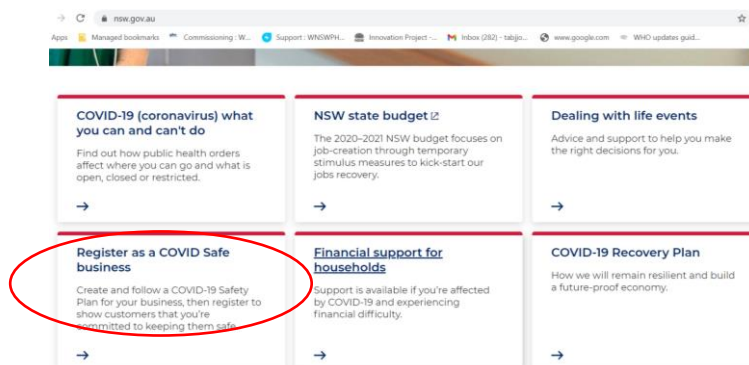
nsw.gov.au

Apps Managed bookmarks Commissioning : W... Support : WNSWPH... Innovation Project -... Inbox (282) - tabjo... www.google.com WHO updates guid...

COVID-19 (coronavirus) what you can and can't do

Find out how public health orders affect where you can go and what is open, closed or restricted.

→

NSW state budget

The 2020–2021 NSW budget focuses on job-creation through temporary stimulus measures to kick-start our jobs recovery.

→

Dealing with life events

Advice and support to help you make the right decisions for you.

→

Register as a COVID Safe business

Create and follow a COVID-19 Safety Plan for your business, then register to show customers that you're committed to keeping them safe.

→

Financial support for households

Support is available if you're affected by COVID-19 and experiencing financial difficulty.

→

COVID-19 Recovery Plan

How we will remain resilient and build a future-proof economy.

→